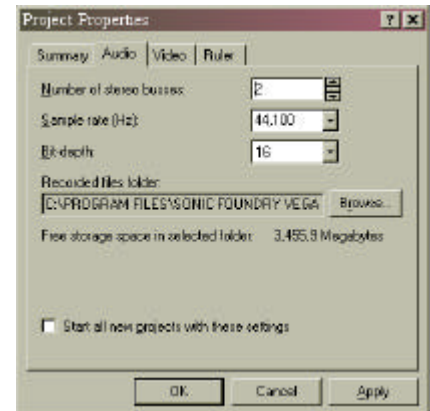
Project Properties

?
X

Summary
Audio
Video
Ruler

Number of stereo busses:
2

Sample rate (Hz):
44,100

Bit-depth:
16

Recorded files folder:
C:\PROGRAM FILES\SONIC FOUNDRY VEGA
Browse...

Free storage space in selected folder:
3,455.9 Megabytes

Start all new projects with these settings

OK
Cancel
Apply